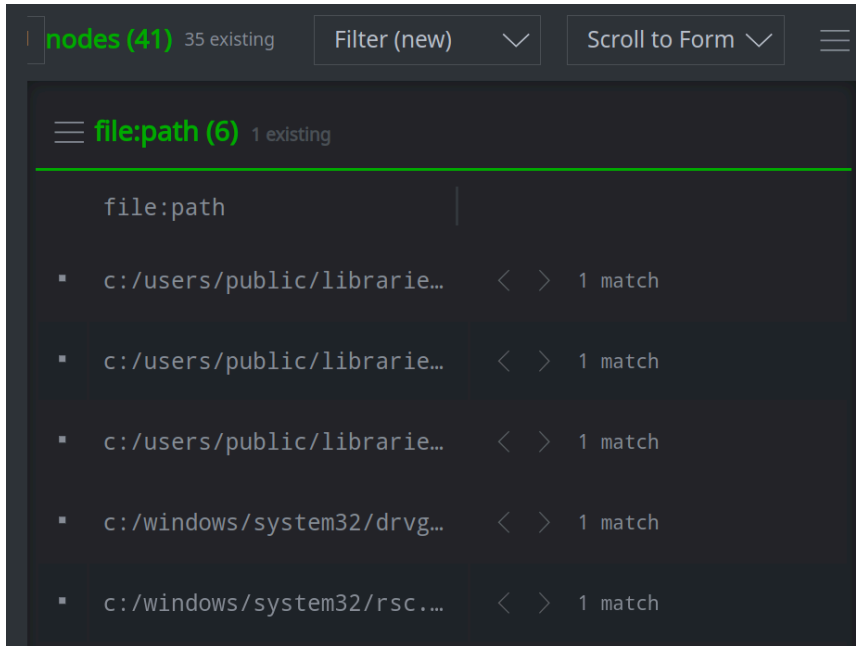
nodes (41) 35 existing

Filter (new)

Scroll to Form

file:path (6) 1 existing

file:path

c:/users/public/librarie… 1 match

c:/users/public/librarie… 1 match

c:/users/public/librarie… 1 match

c:/windows/system32/drvg… 1 match

c:/windows/system32/rsc.… 1 match